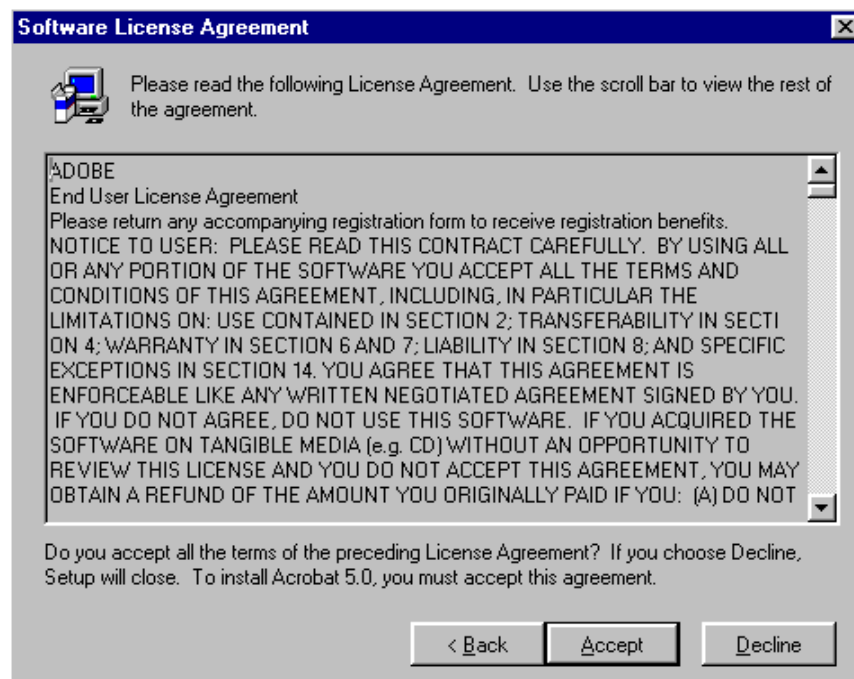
Software License Agreement

Please read the following License Agreement. Use the scroll bar to view the rest of the agreement.

ADOBE
End User License Agreement
Please return any accompanying registration form to receive registration benefits.
NOTICE TO USER: PLEASE READ THIS CONTRACT CAREFULLY. BY USING ALL OR ANY PORTION OF THE SOFTWARE YOU ACCEPT ALL THE TERMS AND CONDITIONS OF THIS AGREEMENT, INCLUDING, IN PARTICULAR THE LIMITATIONS ON: USE CONTAINED IN SECTION 2; TRANSFERABILITY IN SECTI ON 4; WARRANTY IN SECTION 6 AND 7; LIABILITY IN SECTION 8; AND SPECIFIC EXCEPTIONS IN SECTION 14. YOU AGREE THAT THIS AGREEMENT IS ENFORCEABLE LIKE ANY WRITTEN NEGOTIATED AGREEMENT SIGNED BY YOU. IF YOU DO NOT AGREE, DO NOT USE THIS SOFTWARE. IF YOU ACQUIRED THE SOFTWARE ON TANGIBLE MEDIA (e.g. CD) WITHOUT AN OPPORTUNITY TO REVIEW THIS LICENSE AND YOU DO NOT ACCEPT THIS AGREEMENT, YOU MAY OBTAIN A REFUND OF THE AMOUNT YOU ORIGINALLY PAID IF YOU: (A) DO NOT

Do you accept all the terms of the preceding License Agreement? If you choose Decline, Setup will close. To install Acrobat 5.0, you must accept this agreement.

< Back Accept Decline